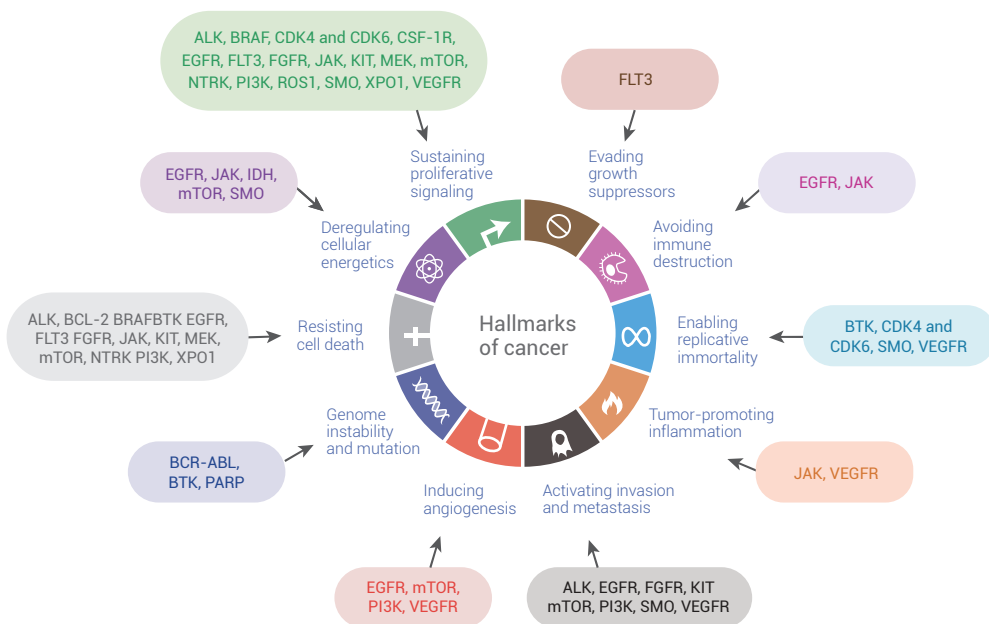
ALK, BRAF, CDK4 and CDK6, CSF-1R, EGFR, FLT3, FGFR, JAK, KIT, MEK, mTOR, NTRK, PI3K, ROS1, SMO, XPO1, VEGFR

Sustaining proliferative signaling

FLT3

Evading growth suppressors

EGFR, JAK, IDH, mTOR, SMO

Deregulating cellular energetics

EGFR, JAK

Avoiding immune destruction

ALK, BCL-2 BRAFBTK EGFR, FLT3 FGFR, JAK, KIT, MEK, mTOR, NTRK PI3K, XPO1

Resisting cell death

Hallmarks of cancer

Enabling replicative immortality

BTK, CDK4 and CDK6, SMO, VEGFR

Genome instability and mutation

Tumor-promoting inflammation

BCR-ABL, BTK, PARP

JAK, VEGFR

Inducing angiogenesis

Activating invasion and metastasis

EGFR, mTOR, PI3K, VEGFR

ALK, EGFR, FGFR, KIT mTOR, PI3K, SMO, VEGFR